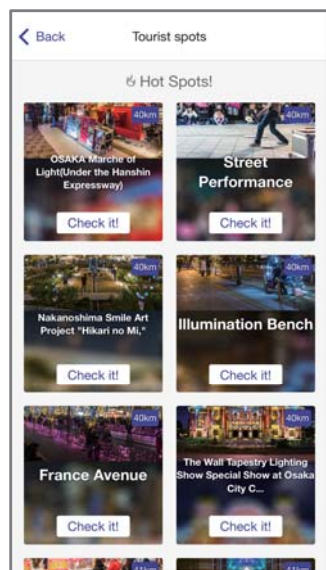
< Back

Tourist spots

Hot Spots!

40km

OSAKA Marche of Light(Under the Hanshin Expressway)

Check it!

40km

Street Performance

Check it!

40km

Nakanoshima Smile Art Project "Hikari no Mi."

Check it!

40km

Illumination Bench

Check it!

40km

France Avenue

Check it!

40km

The Wall Tapestry Lighting Show Special Show at Osaka City C...

Check it!

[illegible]

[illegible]